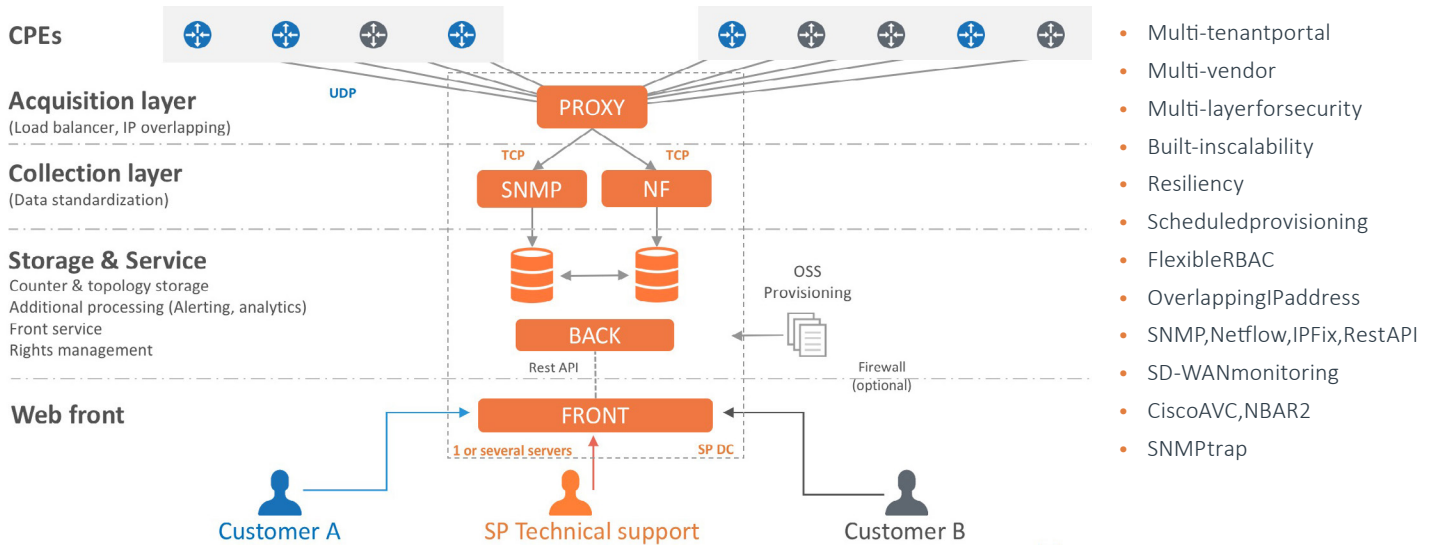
CPEs

Acquisition layer
(Load balancer, IP overlapping)

UDP

PROXY

TCP

TCP

Collection layer
(Data standardization)

SNMP

NF

Storage & Service
Counter & topology storage
Additional processing (Alerting, analytics)
Front service
Rights management

OSS Provisioning

BACK

Rest API

Firewall (optional)

Web front

FRONT

1 or several servers

SP DC

Customer A

SP Technical support

Customer B

- Multi-tenantportal
- Multi-vendor
- Multi-layerforsecurity
- Built-inscalability
- Resiliency
- Scheduledprovisioning
- FlexibleRBAC
- OverlappingIPaddress
- SNMP,Netflow,IPFix,RestAPI
- SD-WANmonitoring
- CiscoAVC,NBAR2
- SNMPtrap